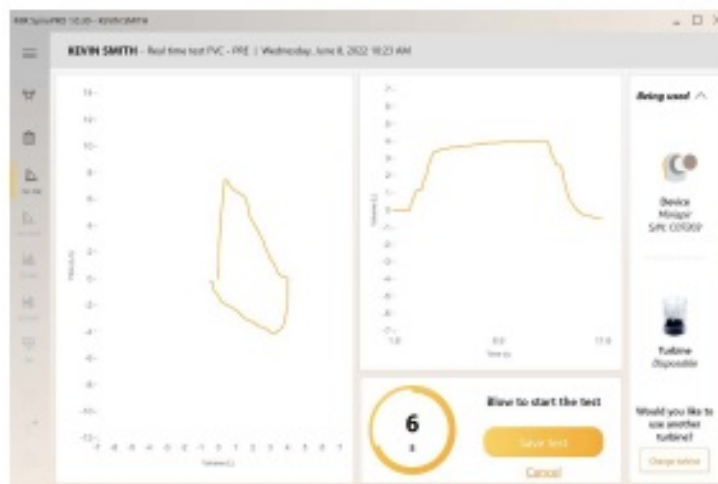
MIR Spiro PRO 10.0 - KEVIN SMITH

KEVIN SMITH - Real time test FVC - PRE | Wednesday, June 8, 2022 10:23 AM

Being used

Device
Minispir
S/N: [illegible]

Turbine
Disposable

Would you like to use another turbine?

Change turbine

6
s

Blow to start the test

Save test

Cancel

Flow (L/s)

Volume (L)

Time (s)

Volume (L)